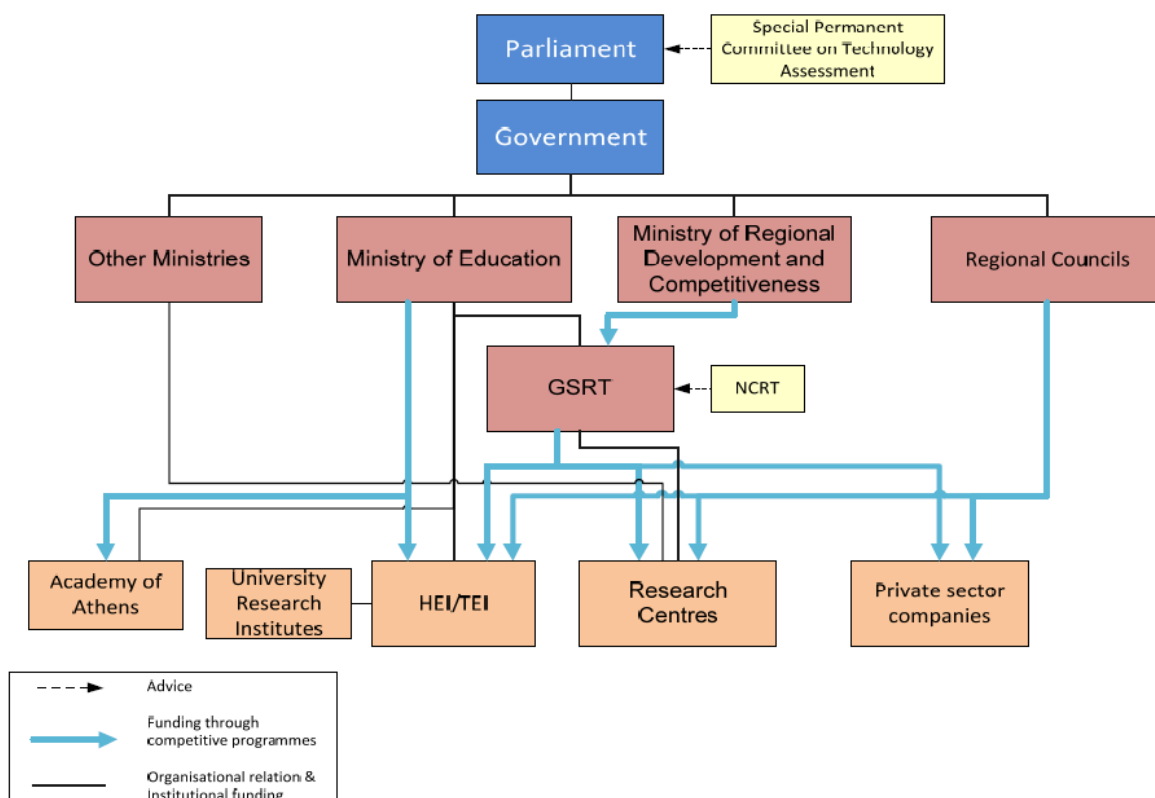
Parliament

Special Permanent Committee on Technology Assessment

Government

Other Ministries

Ministry of Education

Ministry of Regional Development and Competitiveness

Regional Councils

GSRT

NCRT

Academy of Athens

University Research Institutes

HEI/TEI

Research Centres

Private sector companies

Advice

Funding through competitive programmes

Organisational relation & Institutional funding